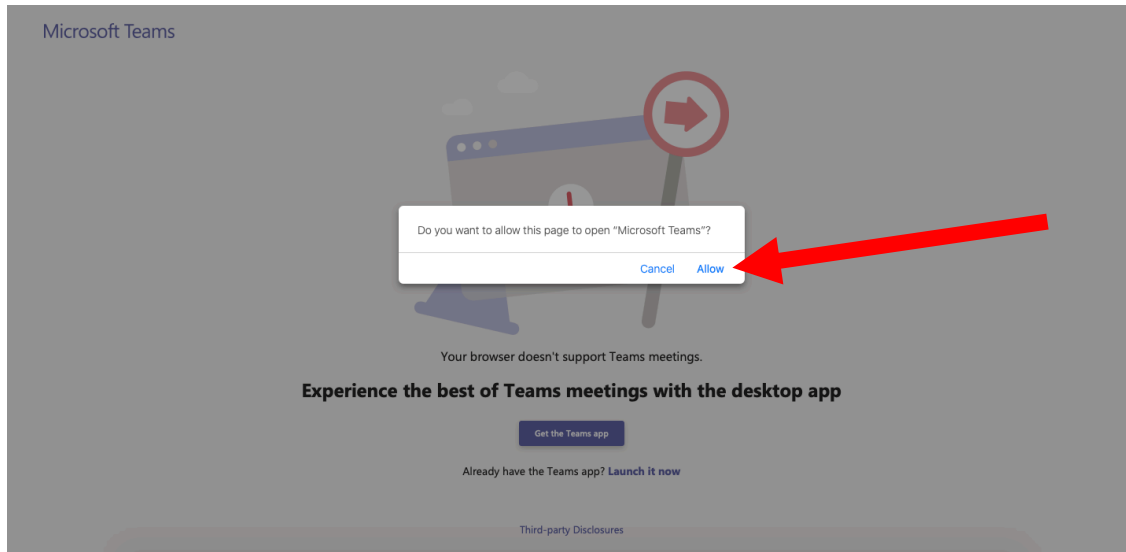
Microsoft Teams

Do you want to allow this page to open "Microsoft Teams"?

Cancel Allow

Your browser doesn't support Teams meetings.

Experience the best of Teams meetings with the desktop app

Get the Teams app

Already have the Teams app? Launch it now

Third-party Disclosures